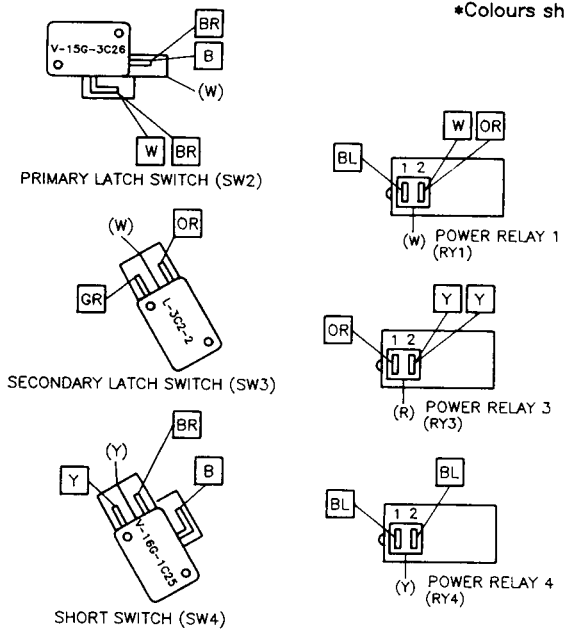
*Colours sh

V-15G-3C26
BR
B
(W)
W
BR
PRIMARY LATCH SWITCH (SW2)

BL
1 2
W
OR
(W)
POWER RELAY 1
(RY1)

(W)
OR
GR
L-3C2-2
SECONDARY LATCH SWITCH (SW3)

OR
1 2
Y
Y
(R)
POWER RELAY 3
(RY3)

BR
(Y)
Y
B
V-16G-1C25
SHORT SWITCH (SW4)

BL
1 2
BL
(Y)
POWER RELAY 4
(RY4)